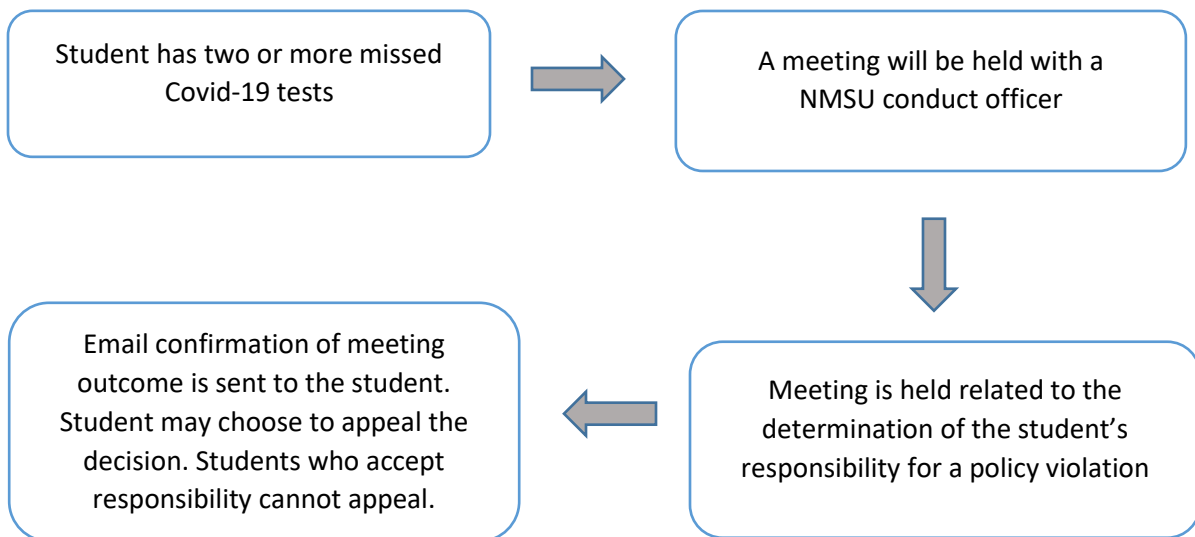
Student has two or more missed Covid-19 tests

A meeting will be held with a NMSU conduct officer

Meeting is held related to the determination of the student's responsibility for a policy violation

Email confirmation of meeting outcome is sent to the student. Student may choose to appeal the decision. Students who accept responsibility cannot appeal.